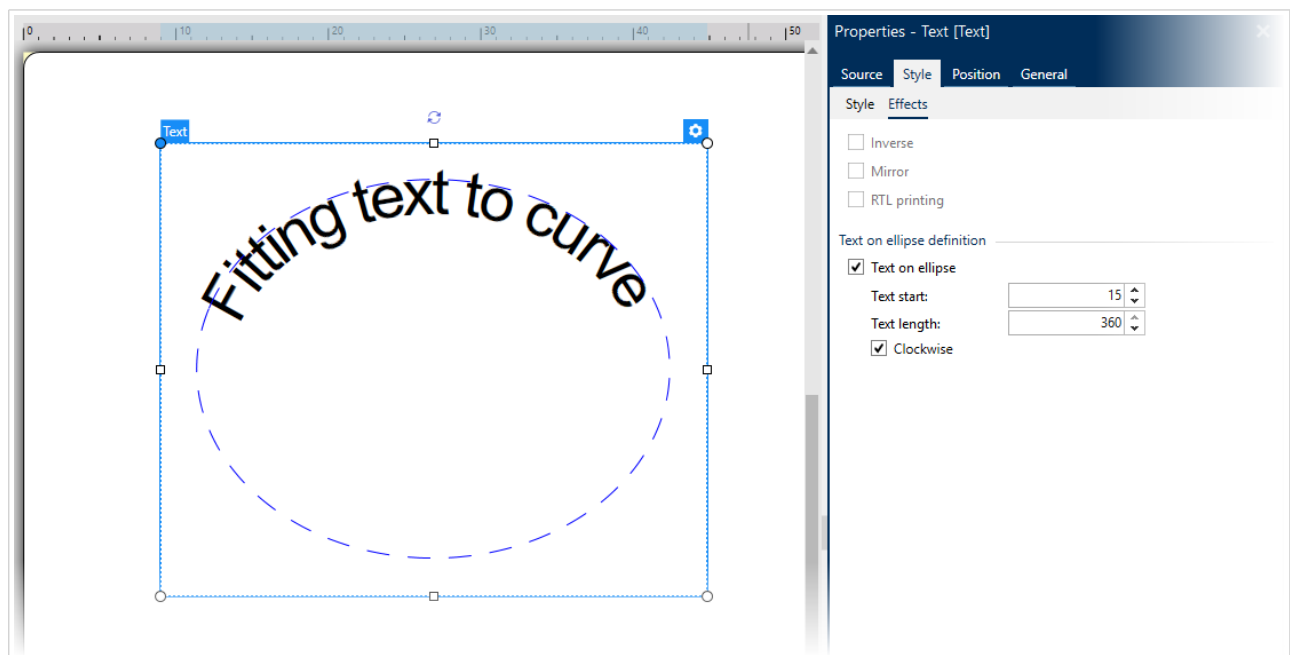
0 10 20 30 40 50

Text

Fitting text to curve

Properties - Text [Text]

Source Style Position General

Style Effects

Inverse

Mirror

RTL printing

Text on ellipse definition

Text on ellipse

Text start: 15

Text length: 360

Clockwise